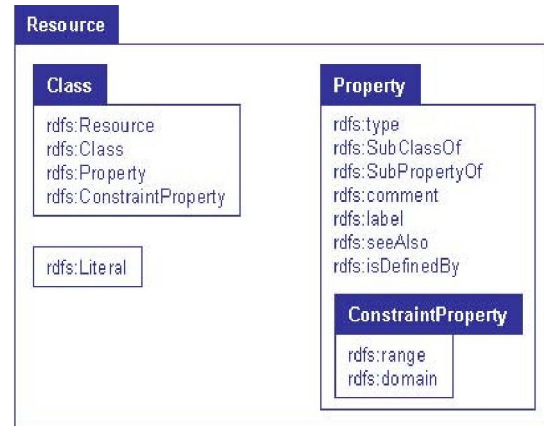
Resource

Class

rdfs:Resource
rdfs:Class
rdfs:Property
rdfs:ConstraintProperty

rdfs:Literal

Property

rdfs:type
rdfs:SubClassOf
rdfs:SubPropertyOf
rdfs:comment
rdfs:label
rdfs:seeAlso
rdfs:isDefinedBy

ConstraintProperty

rdfs:range
rdfs:domain